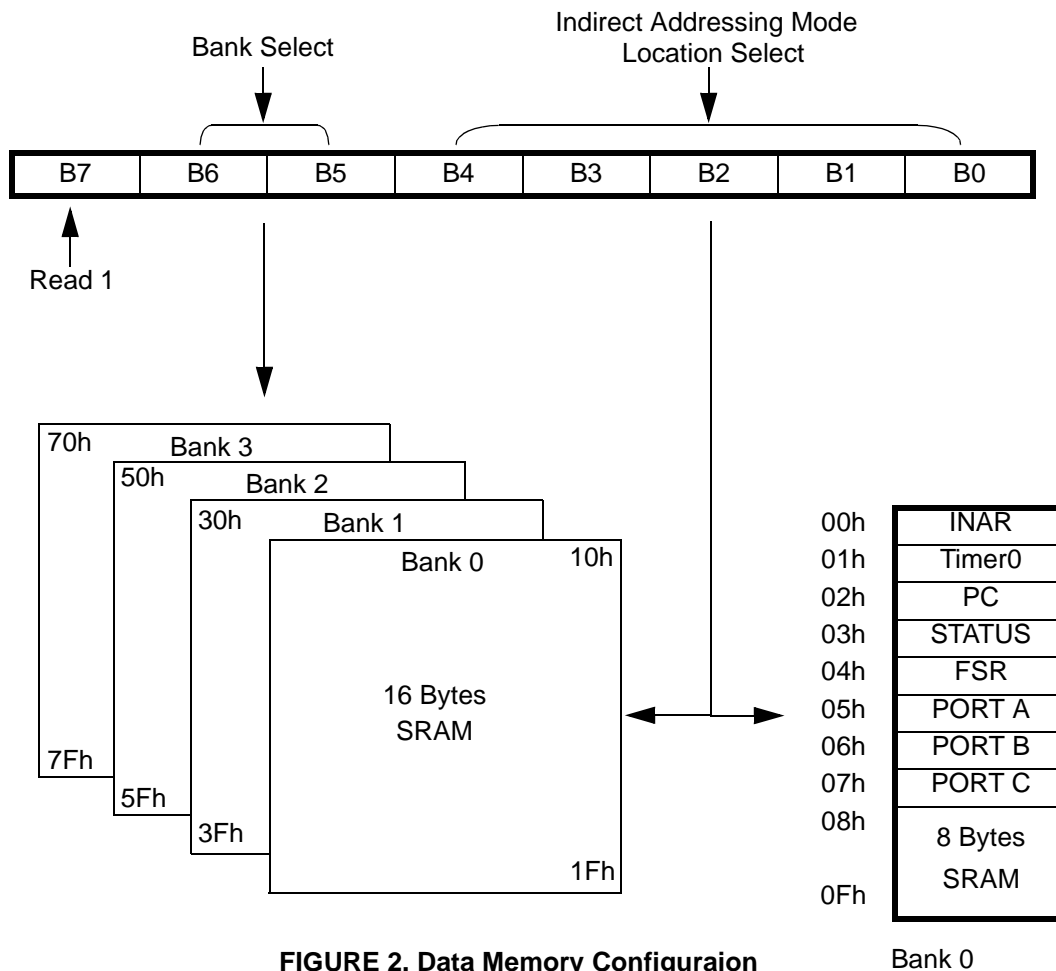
Bank Select

Indirect Addressing Mode Location Select

| B7 | B6 | B5 | B4 | B3 | B2 | B1 | B0 |
|---|---|---|---|---|---|---|---|

Read 1

70h Bank 3

50h Bank 2

30h Bank 1

Bank 0 10h

16 Bytes SRAM

7Fh

5Fh

3Fh

1Fh

| | |
|---|---|
| 00h | INAR |
| 01h | Timer0 |
| 02h | PC |
| 03h | STATUS |
| 04h | FSR |
| 05h | PORT A |
| 06h | PORT B |
| 07h | PORT C |
| 08h 0Fh | 8 Bytes SRAM |

FIGURE 2. Data Memory Configuraion

Bank 0